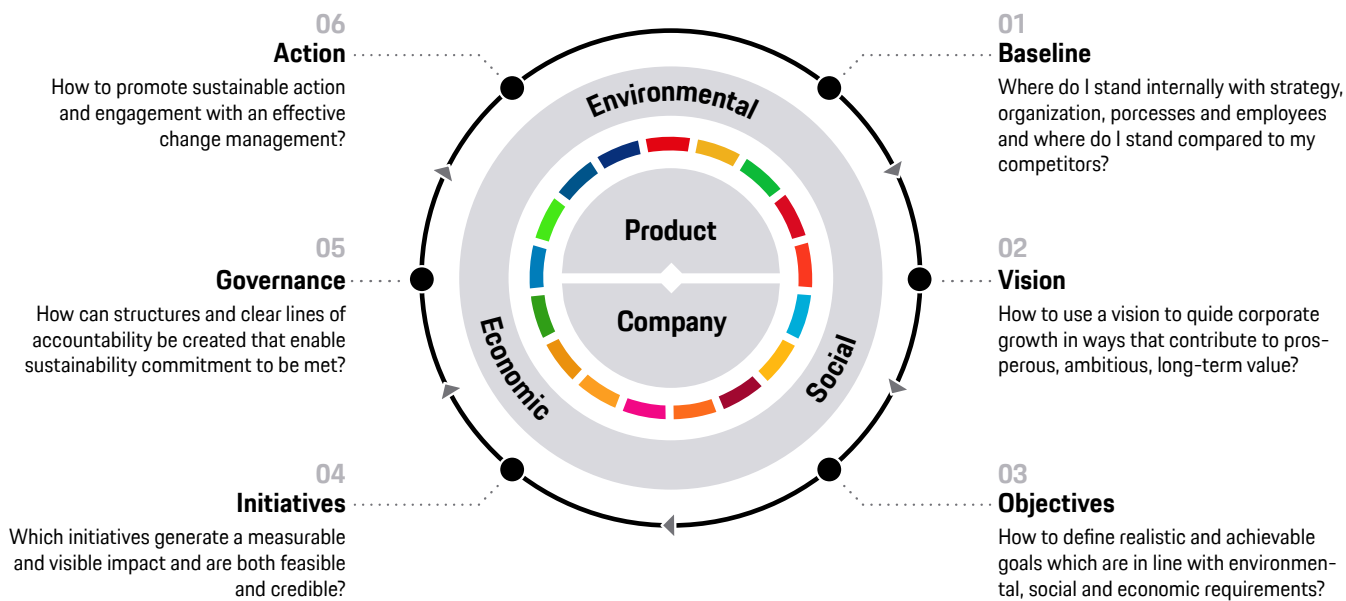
06
Action
How to promote sustainable action and engagement with an effective change management?

01
Baseline
Where do I stand internally with strategy, organization, porcesses and employees and where do I stand compared to my competitors?

Environmental

Product

Company

Economic

Social

05
Governance
How can structures and clear lines of accountability be created that enable sustainability commitment to be met?

02
Vision
How to use a vision to quide corporate growth in ways that contribute to prosperous, ambitious, long-term value?

04
Initiatives
Which initiatives generate a measurable and visible impact and are both feasible and credible?

03
Objectives
How to define realistic and achievable goals which are in line with environmental, social and economic requirements?